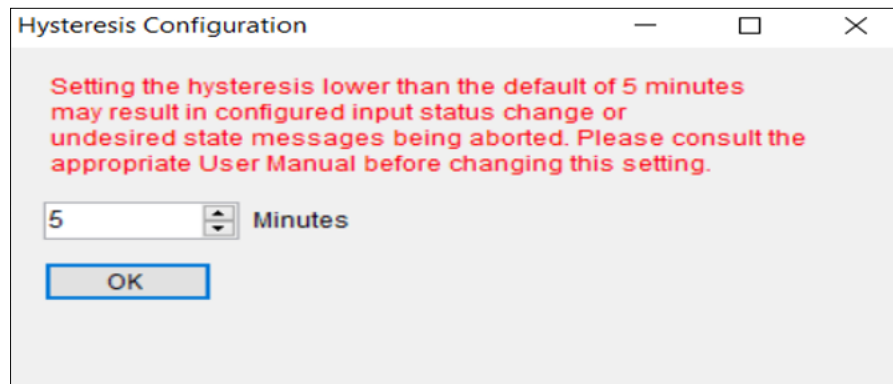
Hysteresis Configuration

Setting the hysteresis lower than the default of 5 minutes may result in configured input status change or undesired state messages being aborted. Please consult the appropriate User Manual before changing this setting.

5 Minutes

OK